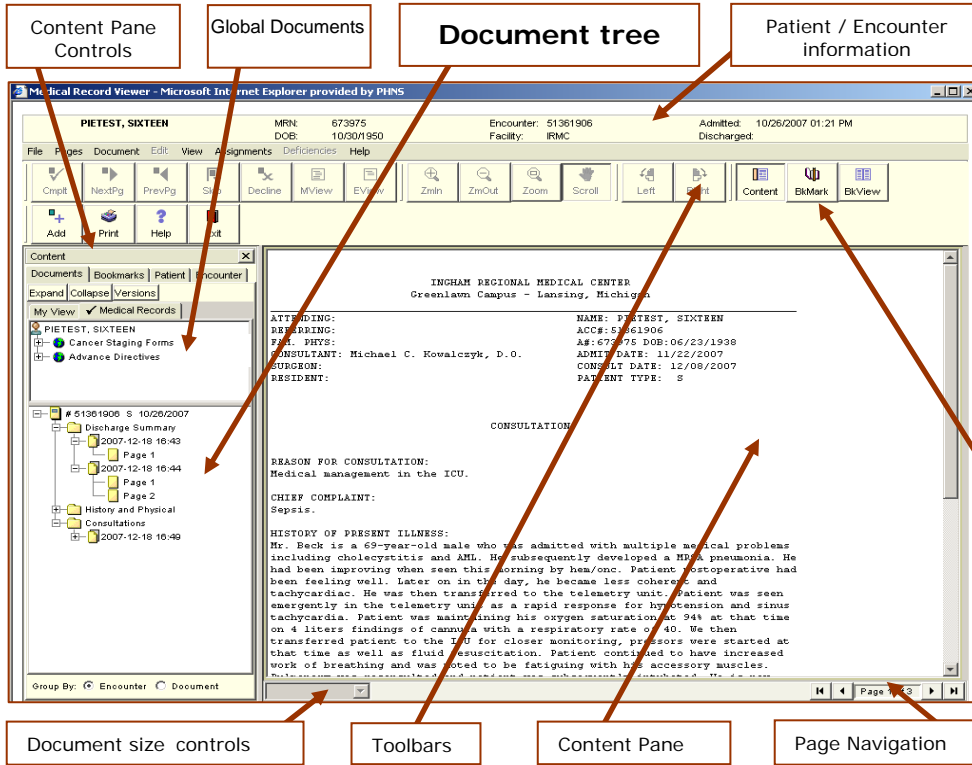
Content Pane Controls

Global Documents

Document tree

Patient / Encounter information

Medical Record Viewer - Microsoft Internet Explorer provided by PHNS

PIETEST, SIXTEEN

MRN: 673975
DOB: 10/30/1950

Encounter: 51361906
Facility: IRMC

Admitted: 10/26/2007 01:21 PM
Discharged:

File Pages Document Edit View Assignments Deficiencies Help

Cmplt NextPg PrevPg Skip Decline MView EView ZmIn ZmOut Zoom Scroll Left Right Content BkMark BkView

Add Print Help Exit

Content

Documents Bookmarks Patient Encounter

Expand Collapse Versions

My View Medical Records

PIETEST, SIXTEEN
Cancer Staging Forms
Advance Directives

# 51361906 S 10/26/2007
Discharge Summary
2007-12-18 16:43
Page 1
2007-12-18 16:44
Page 1
Page 2
History and Physical
Consultations
2007-12-18 16:49

Group By: Encounter Document

INGHAM REGIONAL MEDICAL CENTER
Greenlawn Campus - Lansing, Michigan

ATTENDING:
REFERRING:
FAM. PHYS:
CONSULTANT: Michael C. Kowalczyk, D.O.
SURGEON:
RESIDENT:

NAME: PIETEST, SIXTEEN
ACC#:51361906
A#:673975 DOB:06/23/1938
ADMIT DATE: 11/22/2007
CONSULT DATE: 12/08/2007
PATIENT TYPE: S

CONSULTATION

REASON FOR CONSULTATION:
Medical management in the ICU.

CHIEF COMPLAINT:
Sepsis.

HISTORY OF PRESENT ILLNESS:
Mr. Beck is a 69-year-old male who was admitted with multiple medical problems including cholecystitis and AML. He subsequently developed a MRSA pneumonia. He had been improving when seen this morning by hem/onc. Patient postoperative had been feeling well. Later on in the day, he became less coherent and tachycardiac. He was then transferred to the telemetry unit. Patient was seen emergently in the telemetry unit as a rapid response for hypotension and sinus tachycardia. Patient was maintaining his oxygen saturation at 94% at that time on 4 liters findings of cannula with a respiratory rate of 40. We then transferred patient to the ICU for closer monitoring, pressors were started at that time as well as fluid resuscitation. Patient continued to have increased work of breathing and was noted to be fatiguing with his accessory muscles.
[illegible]

Page 1 of 3

Document size controls

Toolbars

Content Pane

Page Navigation